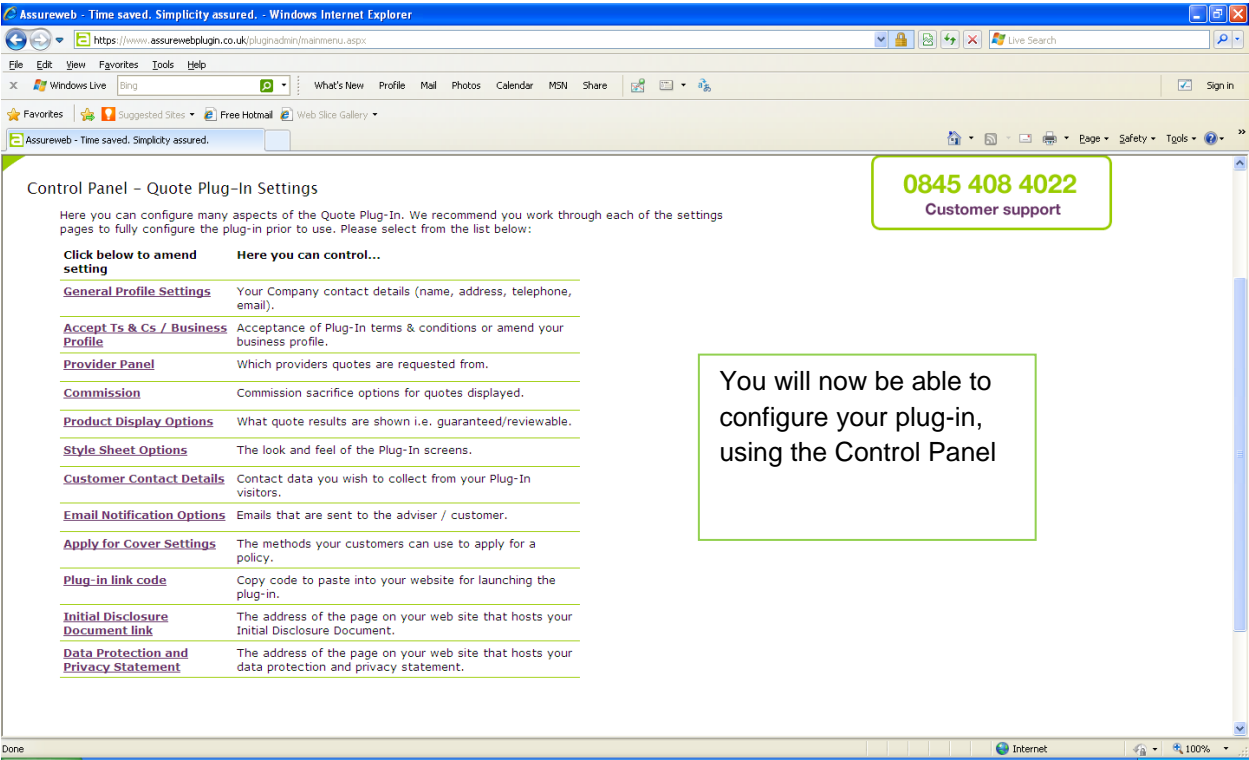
Assureweb - Time saved. Simplicity assured. - Windows Internet Explorer

https://www.assurewebplugin.co.uk/pluginadmin/mainmenu.aspx

Live Search

File Edit View Favorites Tools Help

Windows Live Bing What's New Profile Mail Photos Calendar MSN Share Sign in

Favorites Suggested Sites Free Hotmail Web Slice Gallery

Assureweb - Time saved. Simplicity assured.

Page Safety Tools

0845 408 4022
Customer support

Control Panel - Quote Plug-In Settings

Here you can configure many aspects of the Quote Plug-In. We recommend you work through each of the settings pages to fully configure the plug-in prior to use. Please select from the list below:

| Click below to amend setting | Here you can control... |
|---|---|
| General Profile Settings | Your Company contact details (name, address, telephone, email). |
| Accept Ts & Cs / Business Profile | Acceptance of Plug-In terms & conditions or amend your business profile. |
| Provider Panel | Which providers quotes are requested from. |
| Commission | Commission sacrifice options for quotes displayed. |
| Product Display Options | What quote results are shown i.e. guaranteed/reviewable. |
| Style Sheet Options | The look and feel of the Plug-In screens. |
| Customer Contact Details | Contact data you wish to collect from your Plug-In visitors. |
| Email Notification Options | Emails that are sent to the adviser / customer. |
| Apply for Cover Settings | The methods your customers can use to apply for a policy. |
| Plug-in link code | Copy code to paste into your website for launching the plug-in. |
| Initial Disclosure Document link | The address of the page on your web site that hosts your Initial Disclosure Document. |
| Data Protection and Privacy Statement | The address of the page on your web site that hosts your data protection and privacy statement. |

You will now be able to configure your plug-in, using the Control Panel

Done Internet 100%